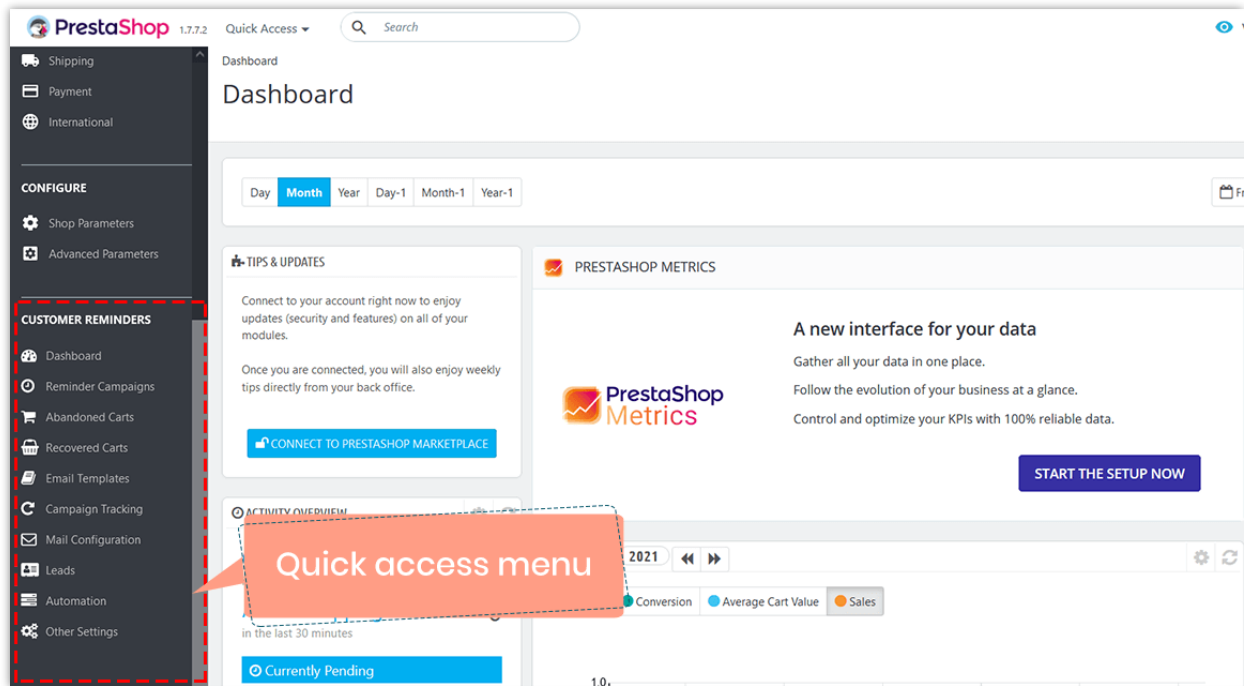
PrestaShop 1.7.7.2 Quick Access Search

Shipping
Payment
International

CONFIGURE
Shop Parameters
Advanced Parameters

CUSTOMER REMINDERS
Dashboard
Reminder Campaigns
Abandoned Carts
Recovered Carts
Email Templates
Campaign Tracking
Mail Configuration
Leads
Automation
Other Settings

Dashboard

Dashboard

Day Month Year Day-1 Month-1 Year-1

TIPS & UPDATES

Connect to your account right now to enjoy updates (security and features) on all of your modules.

Once you are connected, you will also enjoy weekly tips directly from your back office.

CONNECT TO PRESTASHOP MARKETPLACE

PRESTASHOP METRICS

PrestaShop Metrics

A new interface for your data

Gather all your data in one place.

Follow the evolution of your business at a glance.

Control and optimize your KPIs with 100% reliable data.

START THE SETUP NOW

ACTIVITY OVERVIEW

Quick access menu

2021

Conversion Average Cart Value Sales

in the last 30 minutes

Currently Pending

1.0